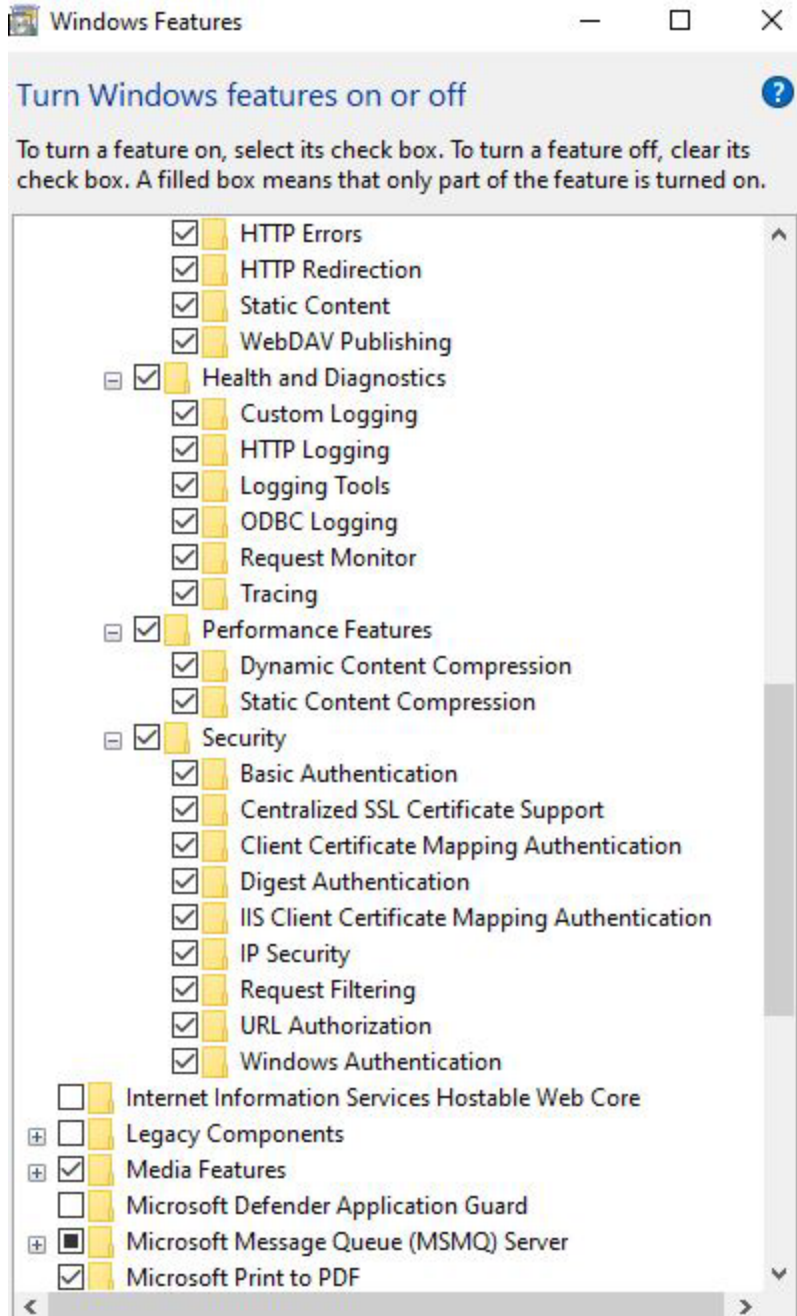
Windows Features

Turn Windows features on or off

To turn a feature on, select its check box. To turn a feature off, clear its check box. A filled box means that only part of the feature is turned on.

HTTP Errors
HTTP Redirection
Static Content
WebDAV Publishing
Health and Diagnostics
Custom Logging
HTTP Logging
Logging Tools
ODBC Logging
Request Monitor
Tracing
Performance Features
Dynamic Content Compression
Static Content Compression
Security
Basic Authentication
Centralized SSL Certificate Support
Client Certificate Mapping Authentication
Digest Authentication
IIS Client Certificate Mapping Authentication
IP Security
Request Filtering
URL Authorization
Windows Authentication
Internet Information Services Hostable Web Core
Legacy Components
Media Features
Microsoft Defender Application Guard
Microsoft Message Queue (MSMQ) Server
Microsoft Print to PDF